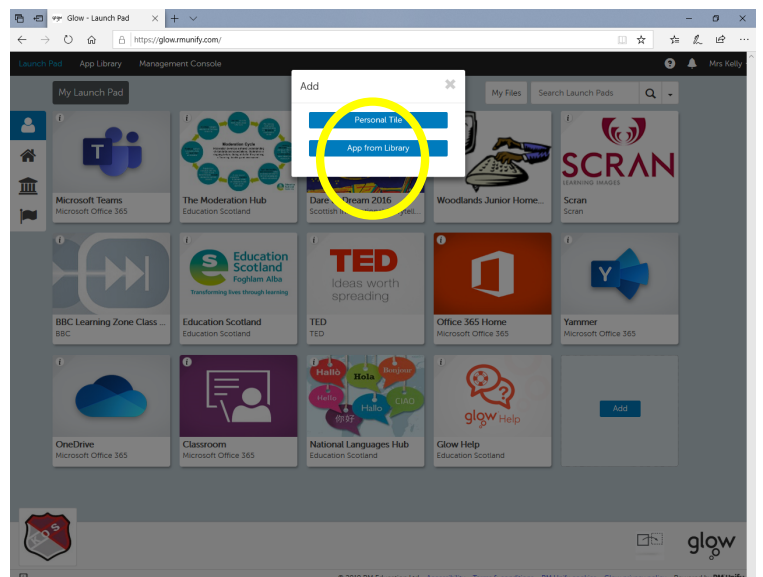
Glow - Launch Pad

https://glow.rmunify.com/

Launch Pad App Library Management Console

Mrs Kelly

My Launch Pad

Add

Personal Tile

App from Library

My Files

Search Launch Pads

Microsoft Teams
Microsoft Office 365

Moderation Cycle

The Moderation Hub
Education Scotland

Dare to Dream 2016
Scottish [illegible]

Woodlands Junior Home...

SCRAN
LEARNING IMAGES

Scran
Scran

BBC Learning Zone Class ...
BBC

Education Scotland
Foghlam Alba
Transforming lives through learning

Education Scotland
Education Scotland

TED
Ideas worth spreading

TED
TED

Office 365 Home
Microsoft Office 365

Yammer
Microsoft Office 365

OneDrive
Microsoft Office 365

Classroom
Microsoft Office 365

Halló Hola Bonjour Hello Hallo CIAO 你好

National Languages Hub
Education Scotland

glow Help

Glow Help
Education Scotland

Add

glow